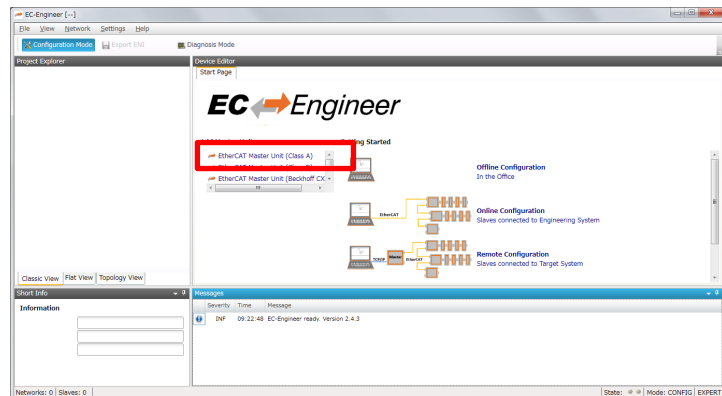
EC-Engineer [--]

File View Network Settings Help

Configuration Mode Export ENI Diagnosis Mode

Project Explorer

Device Editor

Start Page

EC Engineer

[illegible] Getting Started

EtherCAT Master Unit (Class A)

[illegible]

EtherCAT Master Unit (Beckhoff CX

Offline Configuration
In the Office

EtherCAT

Online Configuration
Slaves connected to Engineering System

TCP/IP Master EtherCAT

Remote Configuration
Slaves connected to Target System

Classic View Flat View Topology View

Short Info

Information

Messages

| Severity | Time | Message |
|---|---|---|
| INF | 09:22:48 | EC-Engineer ready. Version 2.4.3 |

Networks: 0 | Slaves: 0

State: Mode: CONFIG EXPERT